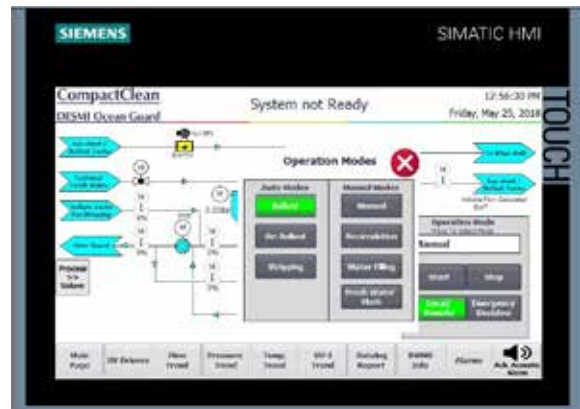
SIEMENS

SIMATIC HMI

TOUCH

CompactClean

DESMI Ocean Guard

System not Ready

12:56:30 PM

Friday, May 25, 2018

Operation Modes

Auto Modes

Ballast

De-Ballast

Stripping

Manual Modes

Manual

Recirculation

Water Filling

Fresh Water Flush

Operation Mode

Manual

Start

Stop

Local Remote

Emergency Shutdown

Process Sys System

Main Page

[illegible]

Flow Trend

Pressure Trend

Temp Trend

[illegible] Trend

Ballasting Report

BWMS Info

Alarms

Ack. Acoustic Alarm